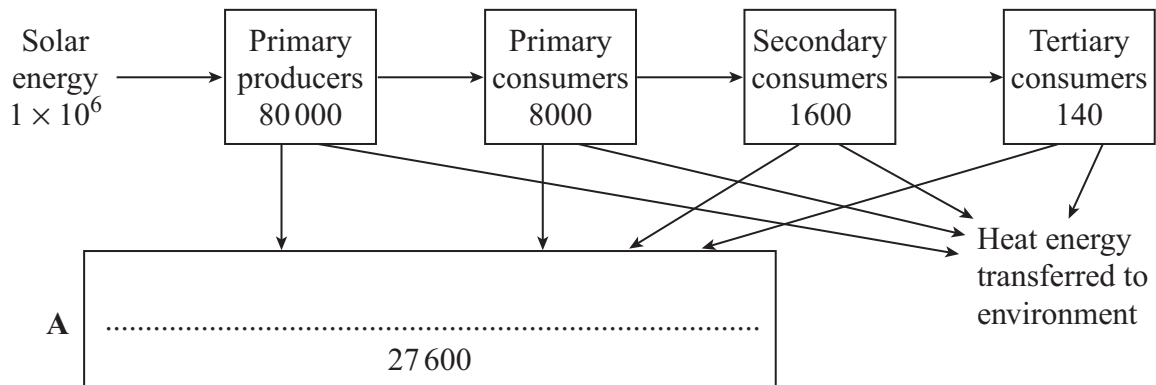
Solar energy $1 \times 10^6$

Primary producers 80 000

Primary consumers 8000

Secondary consumers 1600

Tertiary consumers 140

Heat energy transferred to environment

A ..............................................................................

27 600